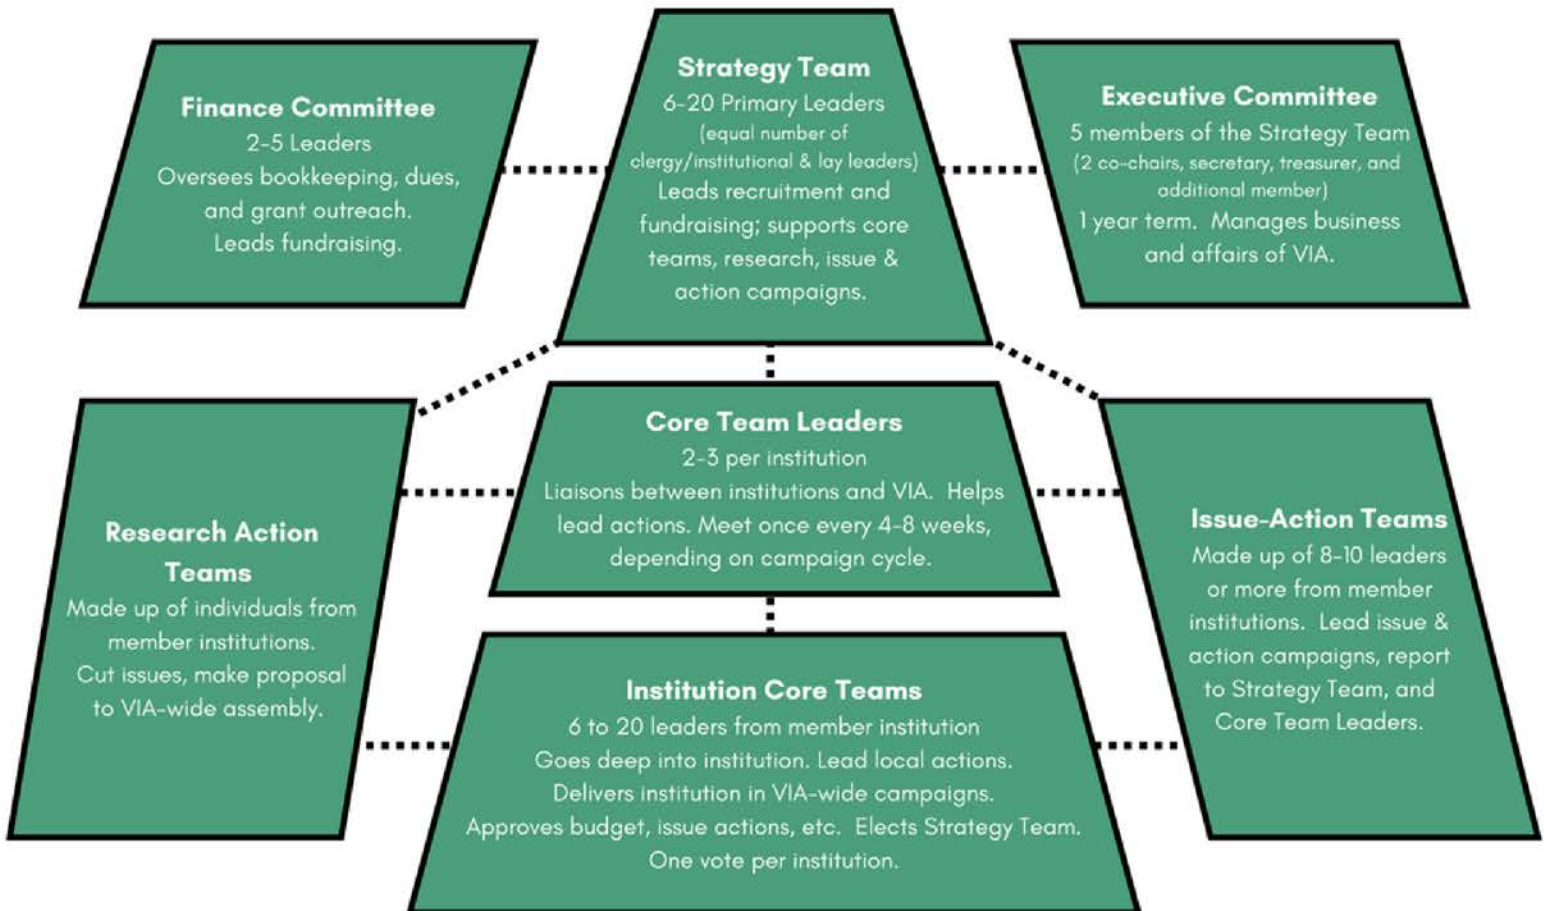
Finance Committee
2-5 Leaders
Oversees bookkeeping, dues, and grant outreach.
Leads fundraising.

Strategy Team
6-20 Primary Leaders
(equal number of clergy/institutional & lay leaders)
Leads recruitment and fundraising; supports core teams, research, issue & action campaigns.

Executive Committee
5 members of the Strategy Team
(2 co-chairs, secretary, treasurer, and additional member)
1 year term. Manages business and affairs of VIA.

Research Action Teams
Made up of individuals from member institutions.
Cut issues, make proposal to VIA-wide assembly.

Core Team Leaders
2-3 per institution
Liaisons between institutions and VIA. Helps lead actions. Meet once every 4-8 weeks, depending on campaign cycle.

Issue-Action Teams
Made up of 8-10 leaders or more from member institutions. Lead issue & action campaigns, report to Strategy Team, and Core Team Leaders.

Institution Core Teams
6 to 20 leaders from member institution
Goes deep into institution. Lead local actions.
Delivers institution in VIA-wide campaigns.
Approves budget, issue actions, etc. Elects Strategy Team.
One vote per institution.